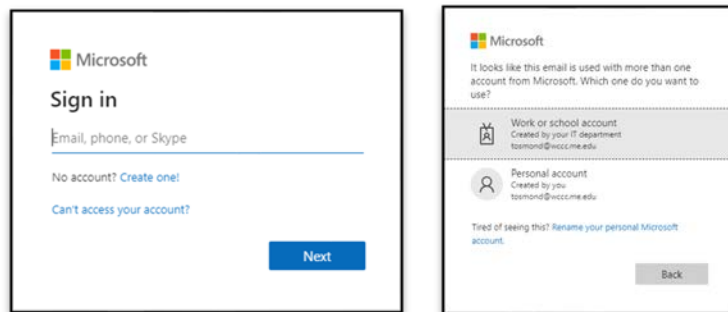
Microsoft

Sign in

Email, phone, or Skype

No account? Create one!

Can't access your account?

Next

Microsoft

It looks like this email is used with more than one account from Microsoft. Which one do you want to use?

Work or school account
Created by your IT department
tosmond@wccc.me.edu

Personal account
Created by you
tosmond@wccc.me.edu

Tired of seeing this? Rename your personal Microsoft account.

Back